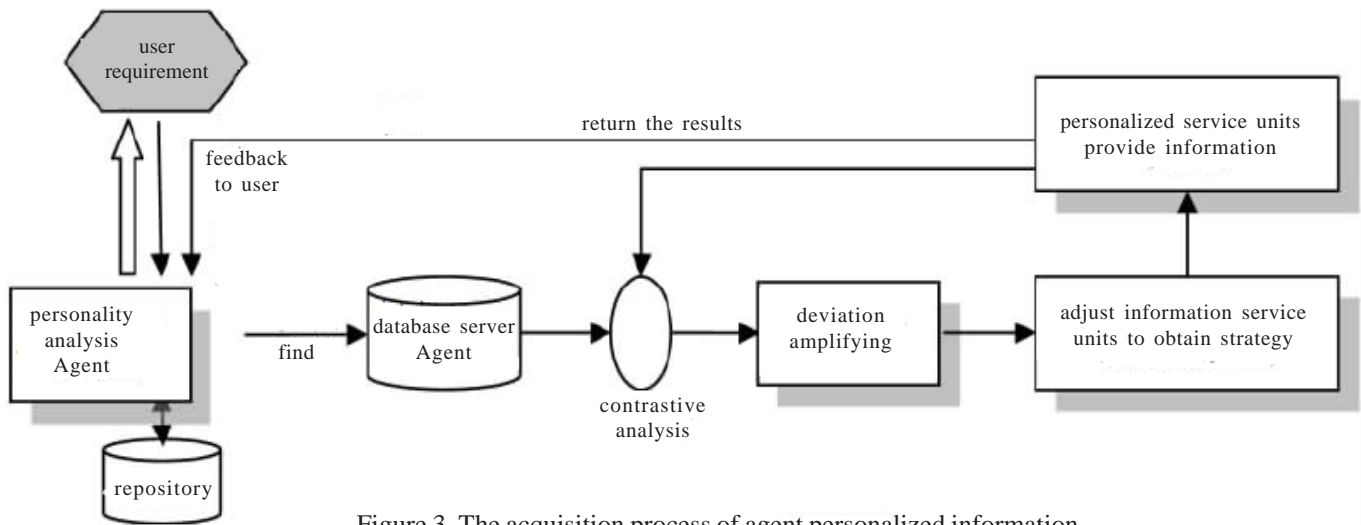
user requirement

return the results

feedback to user

personalized service units provide information

personality analysis Agent

find

database server Agent

contrastive analysis

deviation amplifying

adjust information service units to obtain strategy

repository

Figure 3. The acquisition process of agent personalized information